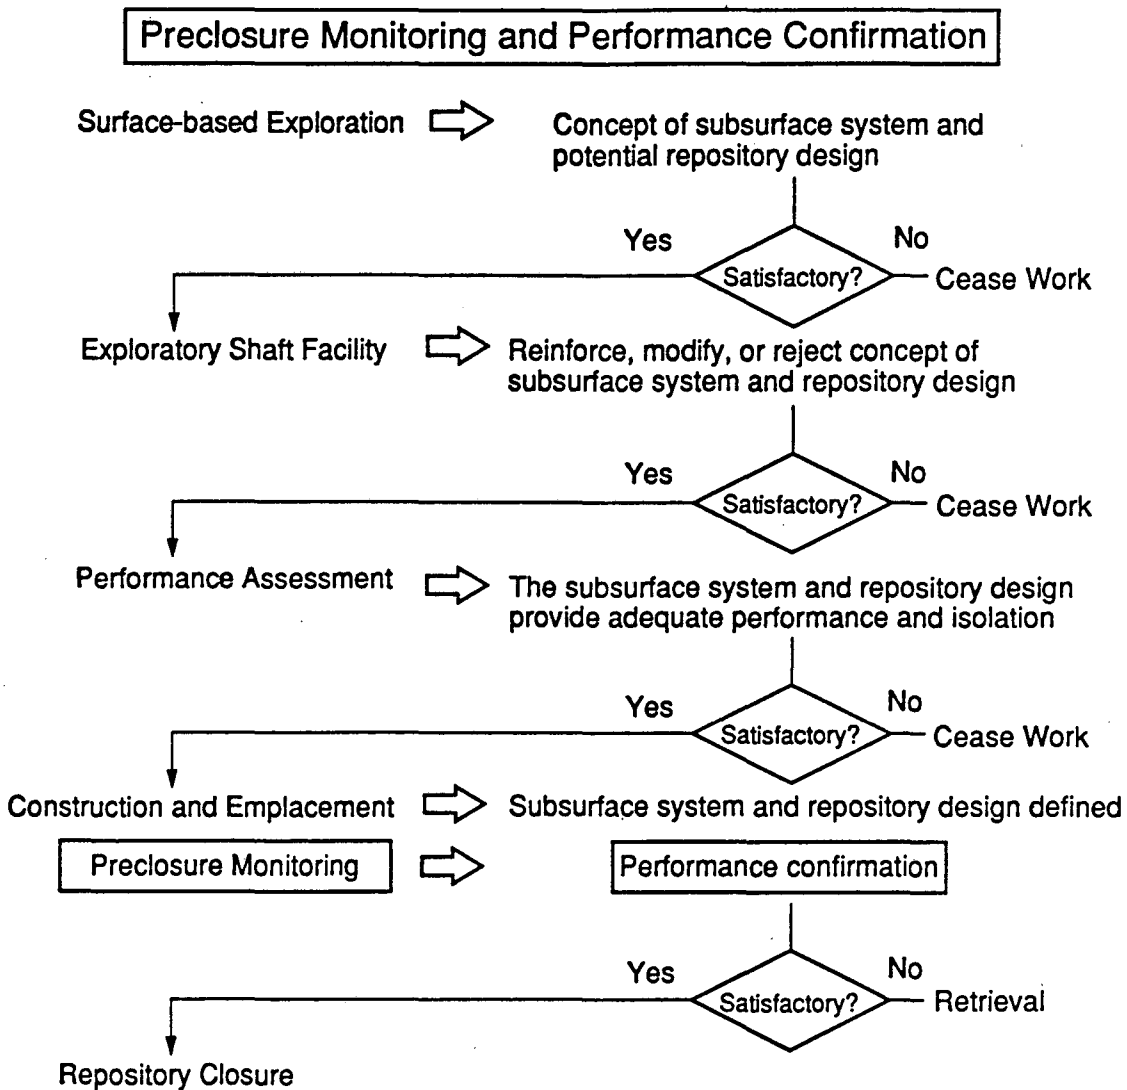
Preclosure Monitoring and Performance Confirmation

Surface-based Exploration

Concept of subsurface system and potential repository design

Yes

Satisfactory?

No

Cease Work

Exploratory Shaft Facility

Reinforce, modify, or reject concept of subsurface system and repository design

Yes

Satisfactory?

No

Cease Work

Performance Assessment

The subsurface system and repository design provide adequate performance and isolation

Yes

Satisfactory?

No

Cease Work

Construction and Emplacement

Subsurface system and repository design defined

Preclosure Monitoring

Performance confirmation

Yes

Satisfactory?

No

Retrieval

Repository Closure